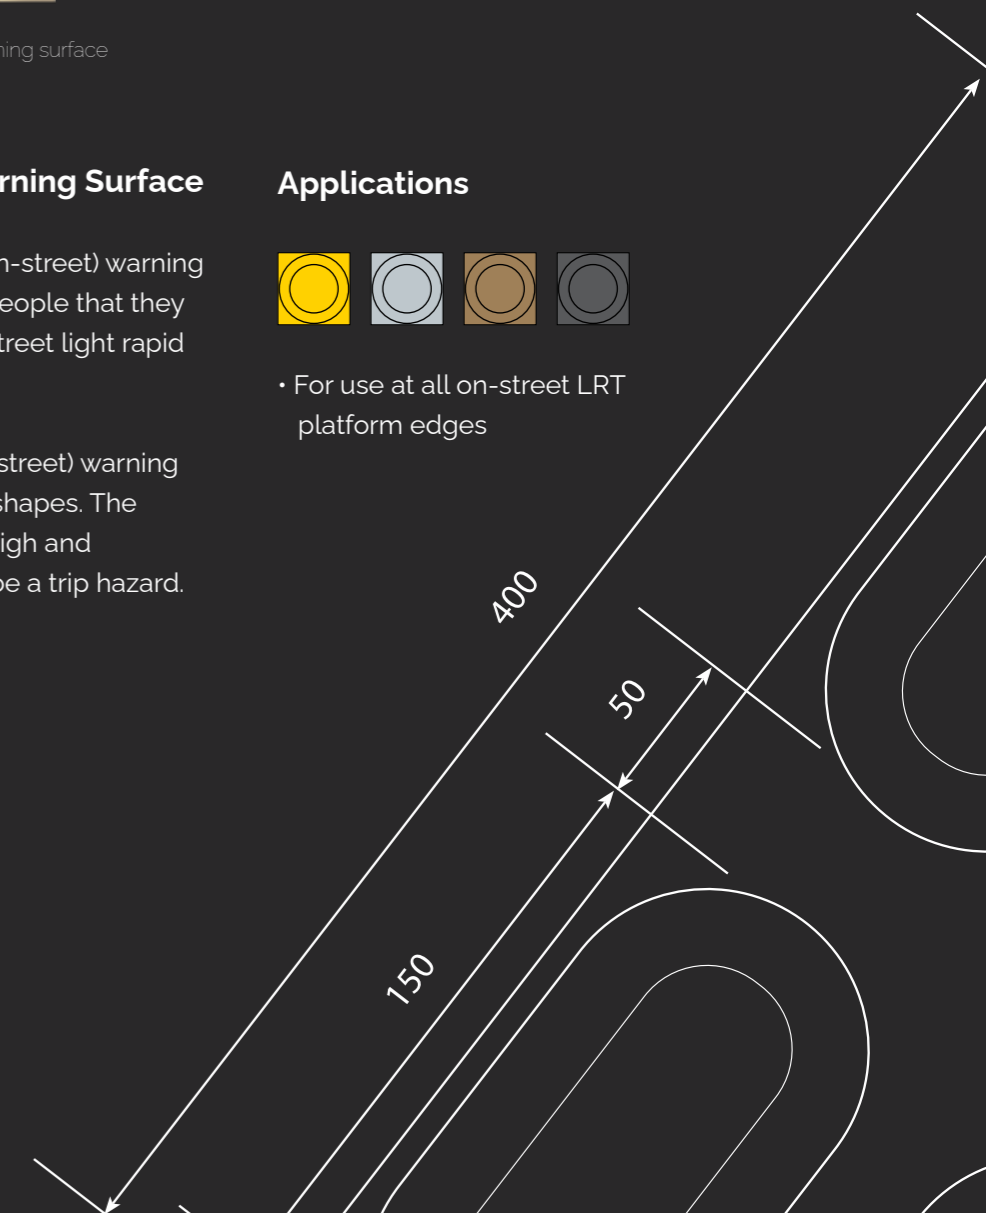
ning surface

rning Surface

n-street) warning eople that they treet light rapid

street) warning shapes. The igh and be a trip hazard.

Applications

• For use at all on-street LRT platform edges

400

50

150